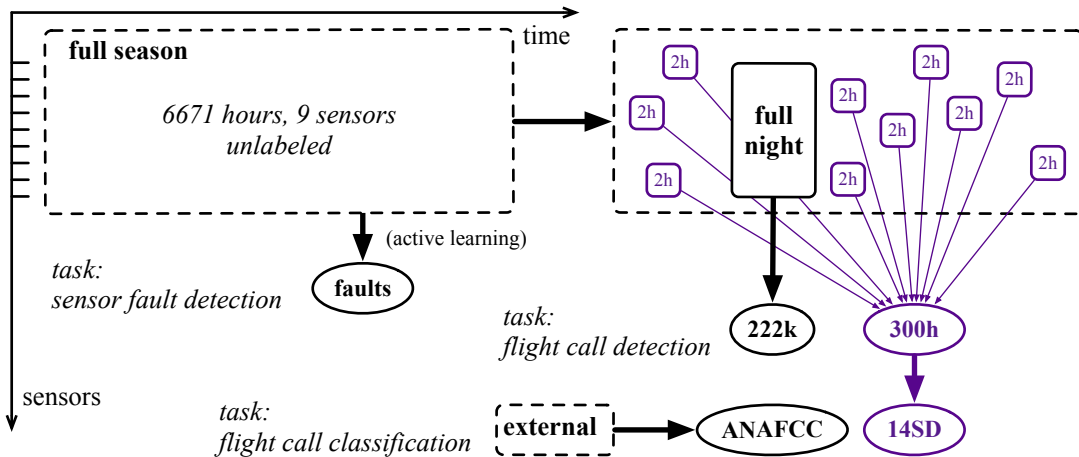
time

full season

6671 hours, 9 sensors
unlabeled

2h
2h
2h
full night
2h
2h
2h
2h
2h
2h
2h

(active learning)

task:
sensor fault detection

faults

task:
flight call detection

222k

300h

sensors

task:
flight call classification

external

ANAFCC

14SD